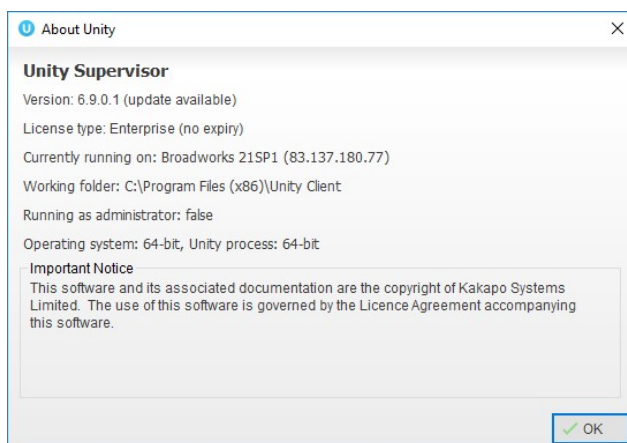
About Unity

Unity Supervisor

Version: 6.9.0.1 (update available)

License type: Enterprise (no expiry)

Currently running on: Broadworks 21SP1 (83.137.180.77)

Working folder: C:\Program Files (x86)\Unity Client

Running as administrator: false

Operating system: 64-bit, Unity process: 64-bit

Important Notice

This software and its associated documentation are the copyright of Kakapo Systems Limited. The use of this software is governed by the Licence Agreement accompanying this software.

OK